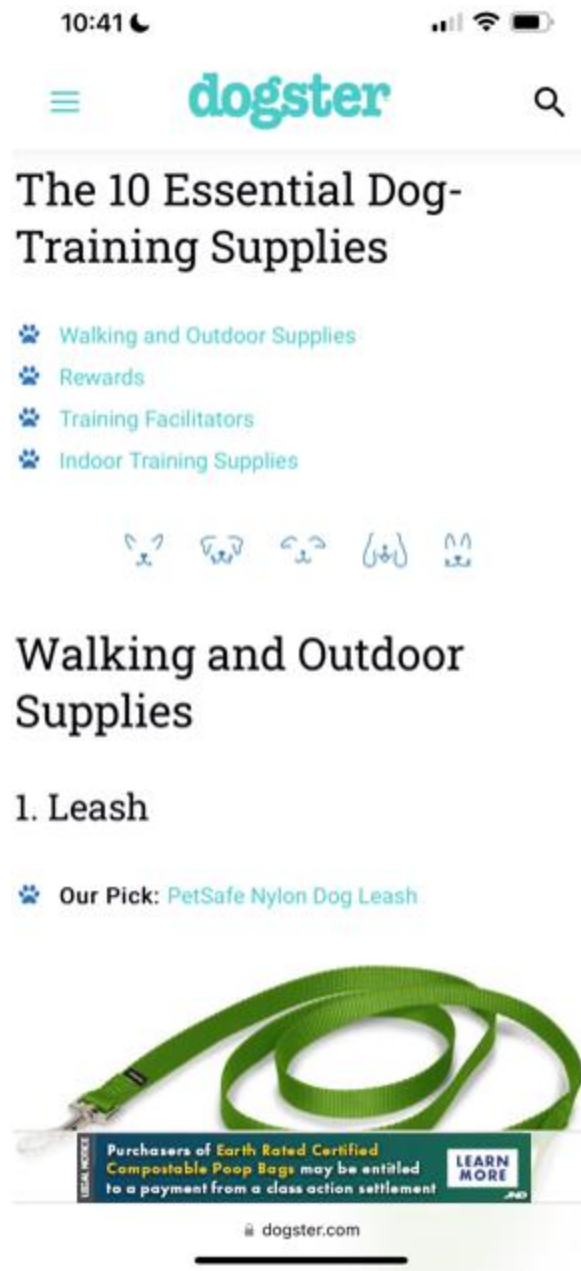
10:41

dogster

The 10 Essential Dog-Training Supplies

Walking and Outdoor Supplies
Rewards
Training Facilitators
Indoor Training Supplies

Walking and Outdoor Supplies

1. Leash

Our Pick: PetSafe Nylon Dog Leash

LEGAL NOTICE
Purchasers of Earth Rated Certified Compostable Poop Bags may be entitled to a payment from a class action settlement

LEARN MORE

dogster.com